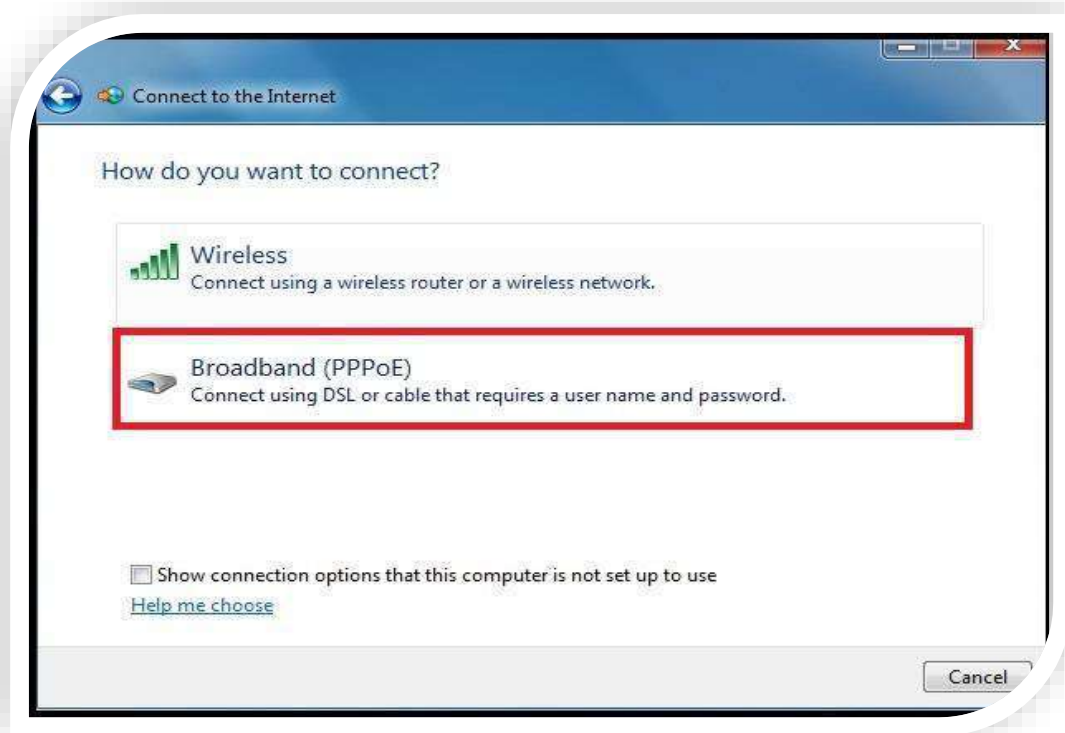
Connect to the Internet

How do you want to connect?

Wireless
Connect using a wireless router or a wireless network.

Broadband (PPPoE)
Connect using DSL or cable that requires a user name and password.

Show connection options that this computer is not set up to use

Help me choose

Cancel